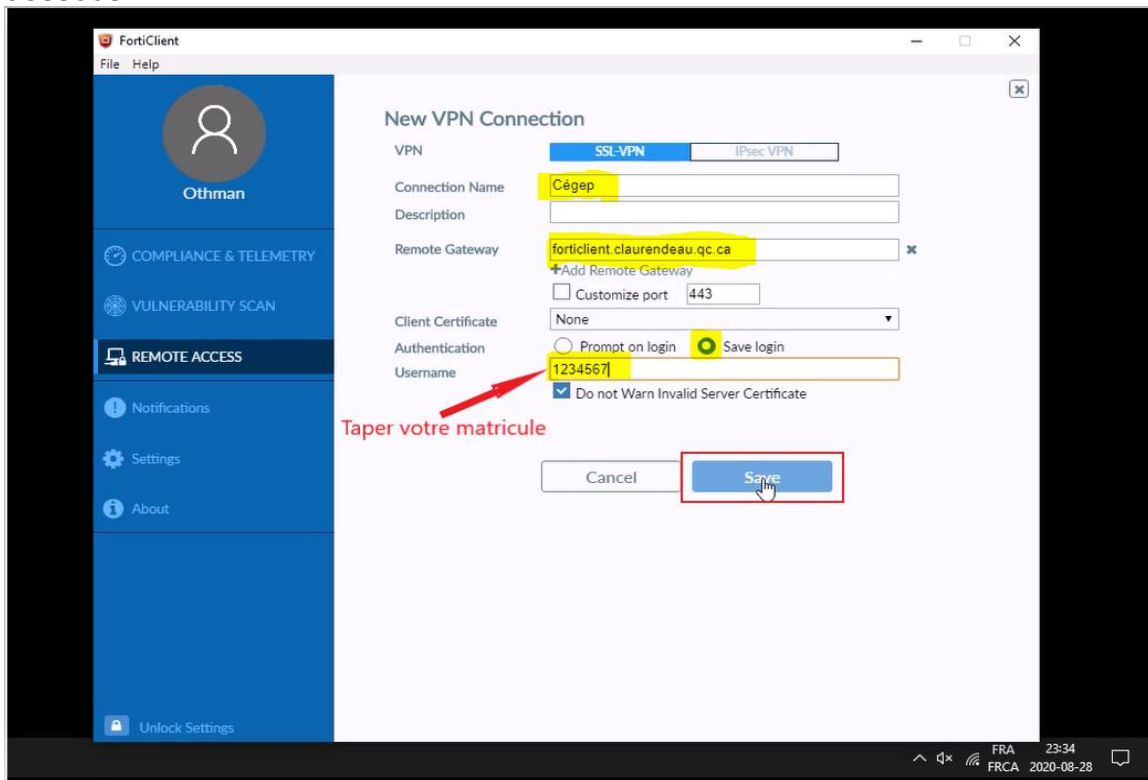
FortiClient

File Help

Othman

COMPLIANCE & TELEMETRY

VULNERABILITY SCAN

REMOTE ACCESS

Notifications

Settings

About

Unlock Settings

New VPN Connection

| | |
|---|---|
| VPN | SSL-VPN / IPsec VPN |
| Connection Name | Cégep |
| Description | |
| Remote Gateway | forticlient.claurendeau.qc.ca |
| | +Add Remote Gateway |
| | Customize port 443 |
| Client Certificate | None |
| Authentication | Prompt on login / Save login |
| Username | 1234567 |
| | Do not Warn Invalid Server Certificate |

Taper votre matricule

Cancel Save

FRA FRCA 23:34 2020-08-28